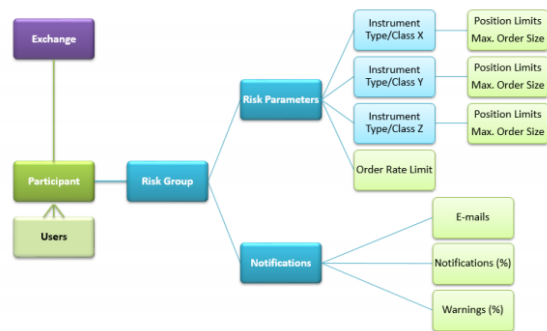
Exchange

Participant

Users

Risk Group

Risk Parameters

Instrument Type/Class X

Position Limits
Max. Order Size

Instrument Type/Class Y

Position Limits
Max. Order Size

Instrument Type/Class Z

Position Limits
Max. Order Size

Order Rate Limit

Notifications

E-mails

Notifications (%)

Warnings (%)